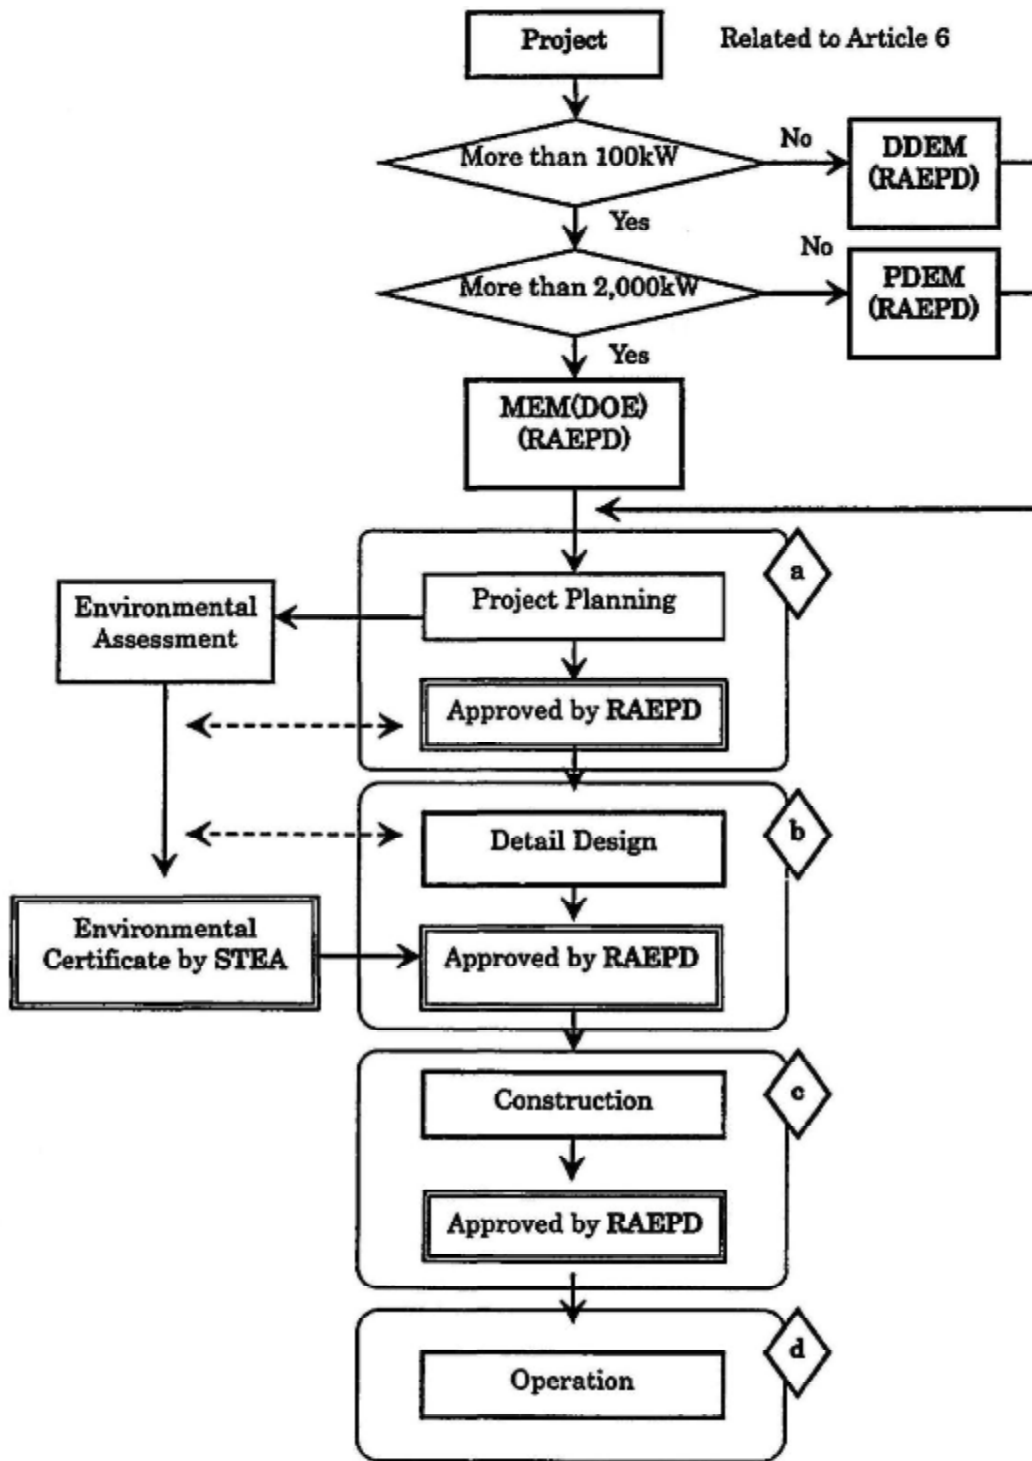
Project

Related to Article 6

More than 100kW

No

DDEM (RAEPD)

Yes

No

More than 2,000kW

PDEM (RAEPD)

Yes

MEM(DOE) (RAEPD)

a

Environmental Assessment

Project Planning

Approved by RAEPD

b

Detail Design

Environmental Certificate by STEA

Approved by RAEPD

c

Construction

Approved by RAEPD

d

Operation